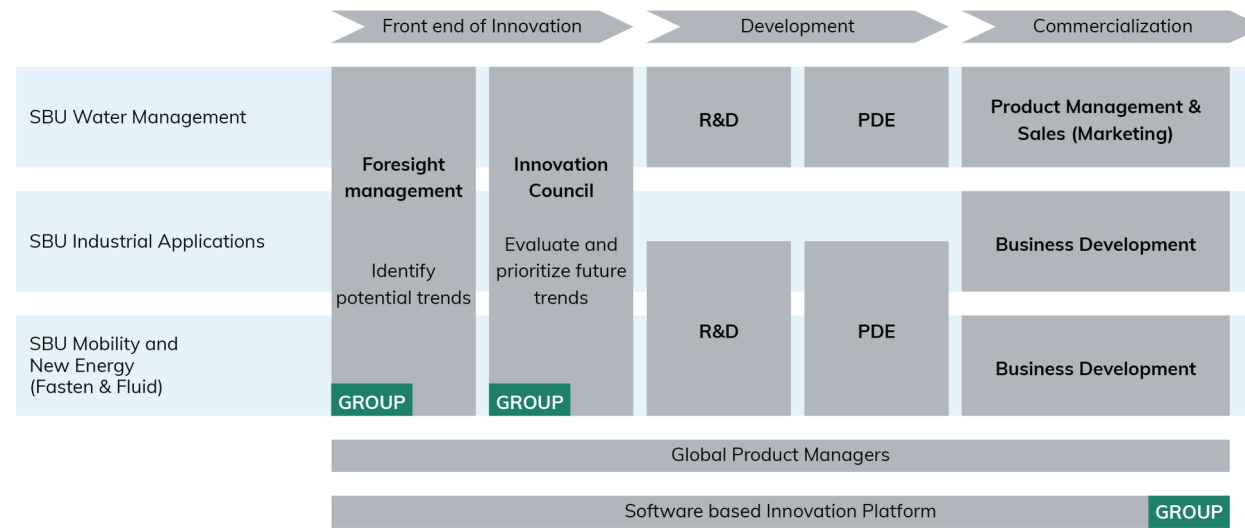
Front end of Innovation

Development

Commercialization

SBU Water Management

SBU Industrial Applications

SBU Mobility and New Energy (Fasten & Fluid)

Foresight management

Identify potential trends

GROUP

Innovation Council

Evaluate and prioritize future trends

GROUP

R&D

PDE

Product Management & Sales (Marketing)

Business Development

R&D

PDE

Business Development

Global Product Managers

Software based Innovation Platform

GROUP